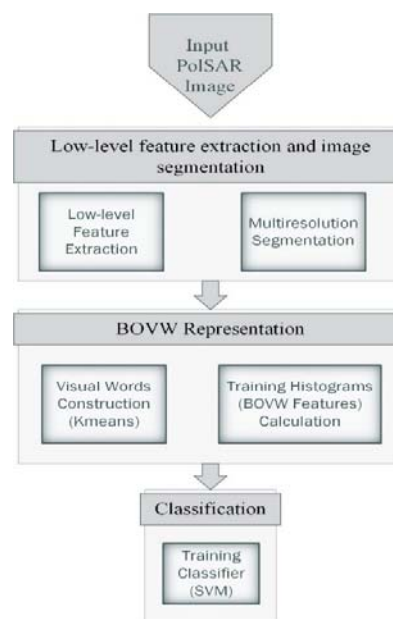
Input PolSAR Image

Low-level feature extraction and image segmentation

Low-level Feature Extraction

Multiresolution Segmentation

BOVW Representation

Visual Words Construction (Kmeans)

Training Histograms (BOVW Features) Calculation

Classification

Training Classifier (SVM)